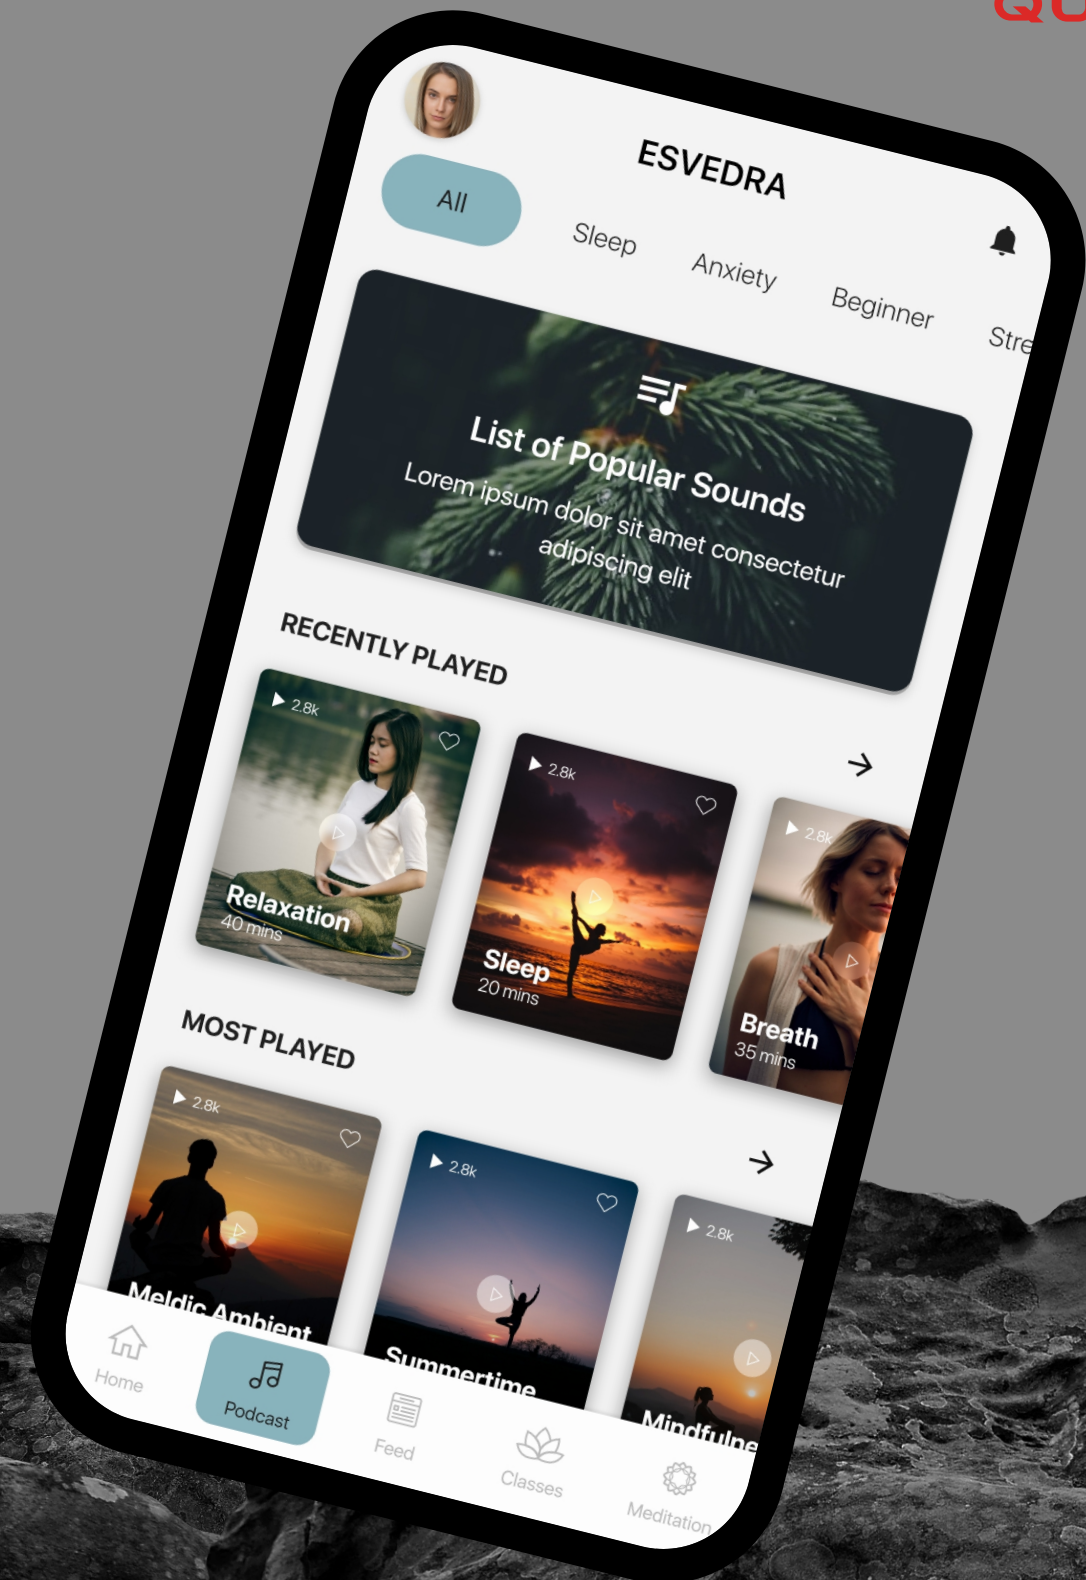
QU

ESVEDRA

All

Sleep

Anxiety

Beginner

Stre

List of Popular Sounds

Lorem ipsum dolor sit amet consectetur adipiscing elit

RECENTLY PLAYED

2.8k

Relaxation

40 mins

2.8k

Sleep

20 mins

2.8k

Breath

35 mins

MOST PLAYED

2.8k

Meldic Ambient

2.8k

Summertime

2.8k

Mindfulne

Home

Podcast

Feed

Classes

Meditation